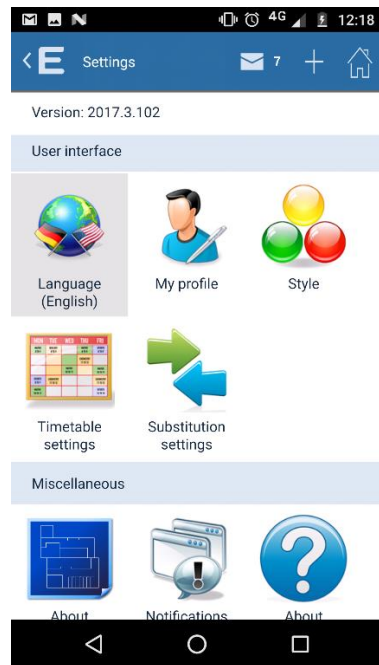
4G 12:18

E Settings 7

Version: 2017.3.102

User interface

Language (English)

My profile

Style

MON TUE WED THU FRI

Timetable settings

Substitution settings

Miscellaneous

About

Notifications

About